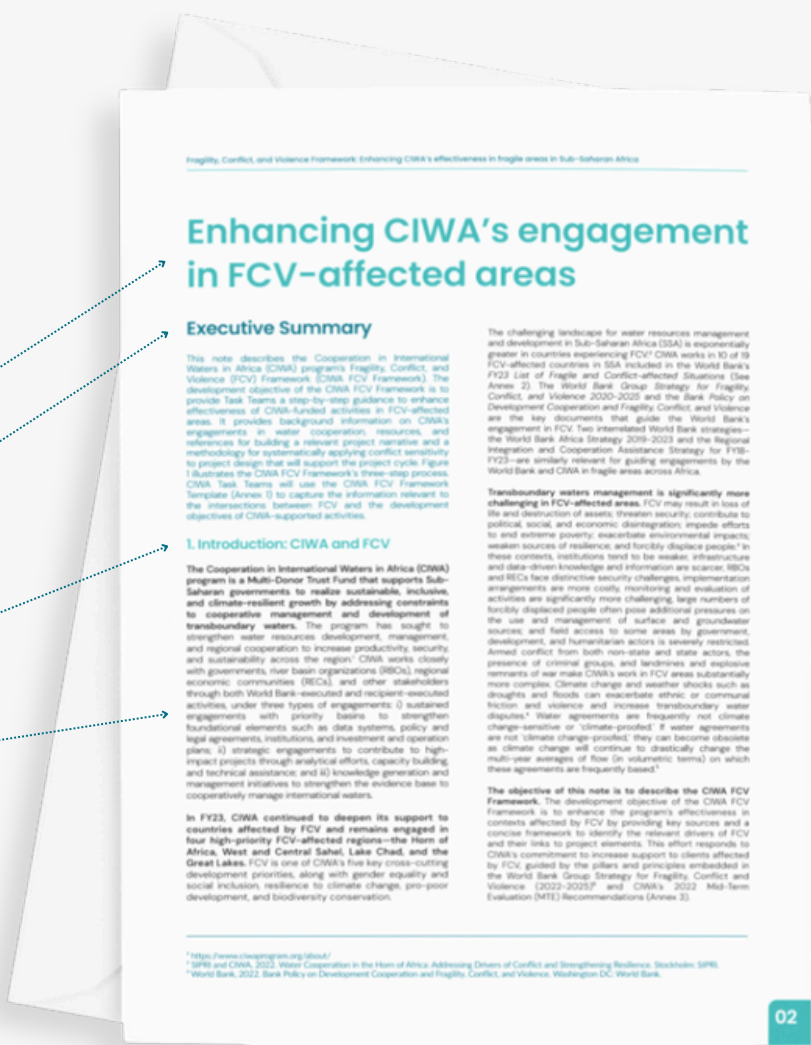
Fragility, Conflict, and Violence Framework: Enhancing CIWA's effectiveness in fragile areas in Sub-Saharan Africa

Enhancing CIWA's engagement in FCV-affected areas

Executive Summary

This note describes the Cooperation in International Waters in Africa (CIWA) program's Fragility, Conflict, and Violence (FCV) Framework (CIWA FCV Framework). The development objective of the CIWA FCV Framework is to provide Task Teams a step-by-step guidance to enhance effectiveness of CIWA-funded activities in FCV-affected areas. It provides background information on CIWA's engagements in water cooperation, resources, and references for building a relevant project narrative and a methodology for systematically applying conflict sensitivity to project design that will support the project cycle. Figure 1 illustrates the CIWA FCV Framework's three-step process. CIWA Task Teams will use the CIWA FCV Framework Template (Annex 1) to capture the information relevant to the intersections between FCV and the development objectives of CIWA-supported activities.

1. Introduction: CIWA and FCV

The Cooperation in International Waters in Africa (CIWA) program is a Multi-Donor Trust Fund that supports Sub-Saharan governments to realize sustainable, inclusive, and climate-resilient growth by addressing constraints to cooperative management and development of transboundary waters. The program has sought to strengthen water resources development, management, and regional cooperation to increase productivity, security, and sustainability across the region.¹ CIWA works closely with governments, river basin organizations (RBOs), regional economic communities (RECs), and other stakeholders through both World Bank-executed and recipient-executed activities, under three types of engagements: i) sustained engagements with priority basins to strengthen foundational elements such as data systems, policy and legal agreements, institutions, and investment and operation plans; ii) strategic engagements to contribute to high-impact projects through analytical efforts, capacity building, and technical assistance; and iii) knowledge generation and management initiatives to strengthen the evidence base to cooperatively manage international waters.

In FY23, CIWA continued to deepen its support to countries affected by FCV and remains engaged in four high-priority FCV-affected regions—the Horn of Africa, West and Central Sahel, Lake Chad, and the Great Lakes. FCV is one of CIWA's five key cross-cutting development priorities, along with gender equality and social inclusion, resilience to climate change, pro-poor development, and biodiversity conservation.

The challenging landscape for water resources management and development in Sub-Saharan Africa (SSA) is exponentially greater in countries experiencing FCV.² CIWA works in 10 of 19 FCV-affected countries in SSA included in the World Bank's FY23 List of Fragile and Conflict-affected Situations (See Annex 2). The World Bank Group Strategy for Fragility, Conflict, and Violence 2020-2025 and the Bank Policy on Development Cooperation and Fragility, Conflict, and Violence are the key documents that guide the World Bank's engagement in FCV. Two interrelated World Bank strategies—the World Bank Africa Strategy 2019-2023 and the Regional Integration and Cooperation Assistance Strategy for FY18-FY23—are similarly relevant for guiding engagements by the World Bank and CIWA in fragile areas across Africa.

Transboundary waters management is significantly more challenging in FCV-affected areas. FCV may result in loss of life and destruction of assets; threaten security; contribute to political, social, and economic disintegration; impede efforts to end extreme poverty; exacerbate environmental impacts; weaken sources of resilience; and forcibly displace people.³ In these contexts, institutions tend to be weaker, infrastructure and data-driven knowledge and information are scarcer, RBOs and RECs face distinctive security challenges, implementation arrangements are more costly, monitoring and evaluation of activities are significantly more challenging, large numbers of forcibly displaced people often pose additional pressures on the use and management of surface and groundwater sources; and field access to some areas by government, development, and humanitarian actors is severely restricted. Armed conflict from both non-state and state actors, the presence of criminal groups, and landmines and explosive remnants of war make CIWA's work in FCV areas substantially more complex. Climate change and weather shocks such as droughts and floods can exacerbate ethnic or communal friction and violence and increase transboundary water disputes.⁴ Water agreements are frequently not climate change-sensitive or 'climate-proofed.' If water agreements are not 'climate change-proofed,' they can become obsolete as climate change will continue to drastically change the multi-year averages of flow (in volumetric terms) on which these agreements are frequently based.⁵

The objective of this note is to describe the CIWA FCV Framework. The development objective of the CIWA FCV Framework is to enhance the program's effectiveness in contexts affected by FCV by providing key sources and a concise framework to identify the relevant drivers of FCV and their links to project elements. This effort responds to CIWA's commitment to increase support to clients affected by FCV, guided by the pillars and principles embedded in the World Bank Group Strategy for Fragility, Conflict and Violence (2022-2025)⁶ and CIWA's 2022 Mid-Term Evaluation (MTE) Recommendations (Annex 3).

¹ https://www.ciwaprogram.org/about/
² SIPRI and CIWA, 2022. Water Cooperation in the Horn of Africa: Addressing Drivers of Conflict and Strengthening Resilience. Stockholm: SIPRI.
³ World Bank, 2022. Bank Policy on Development Cooperation and Fragility, Conflict, and Violence. Washington DC: World Bank.

02